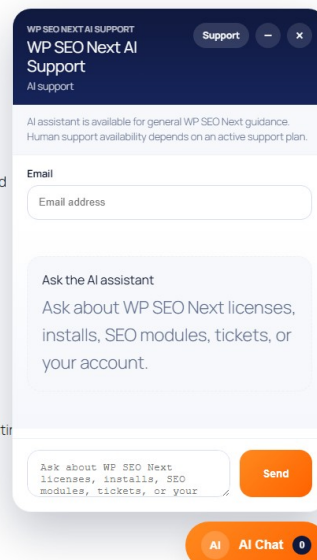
WP SEO NEXT AI SUPPORT
WP SEO Next AI Support
AI support

Support – ×

AI assistant is available for general WP SEO Next guidance. Human support availability depends on an active support plan.

d

Email
Email address

Ask the AI assistant
Ask about WP SEO Next licenses, installs, SEO modules, tickets, or your account.

ti

Ask about WP SEO Next licenses, installs, SEO modules, tickets, or your

Send

AI AI Chat 0